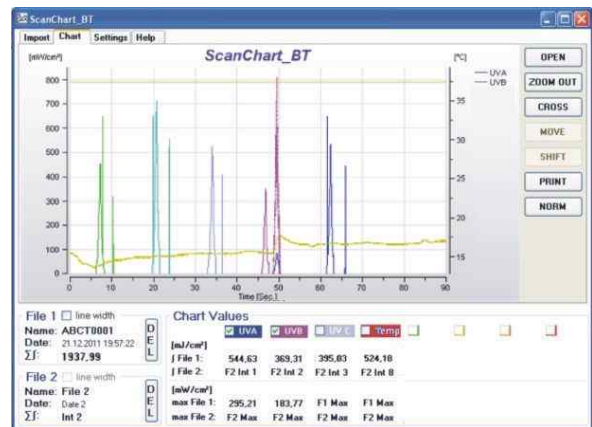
ScanChart_BT

Import | Chart | Settings | Help

ScanChart_BT

[mW/cm²]

[°C]

— UVA
— UVB

800
700
600
500
400
300
200
100
0

35
30
25
20
15

0 10 20 30 40 50 60 70 80 90

Time [Sec.]

OPEN
ZOOM OUT
CROSS
MOVE
SHIFT
PRINT
NORM

File 1 ☐ line width
Name: ABCT0001
Date: 21.12.2011 19:57:22
∑∫: 1937.99
DEL

File 2 ☐ line width
Name: File 2
Date: Date 2
∑∫: Int 2
DEL

Chart Values

| | UVA | UVB | UV C | Temp |
|---|---|---|---|---|
| [mJ/cm²] | | | | |
| ∫ File 1: | 544,63 | 369,31 | 395,83 | 524,18 |
| ∫ File 2: | F2 Int 1 | F2 Int 2 | F2 Int 3 | F2 Int 8 |
| [mW/cm²] | | | | |
| max File 1: | 295,21 | 183,77 | F1 Max | F1 Max |
| max File 2: | F2 Max | F2 Max | F2 Max | F2 Max |